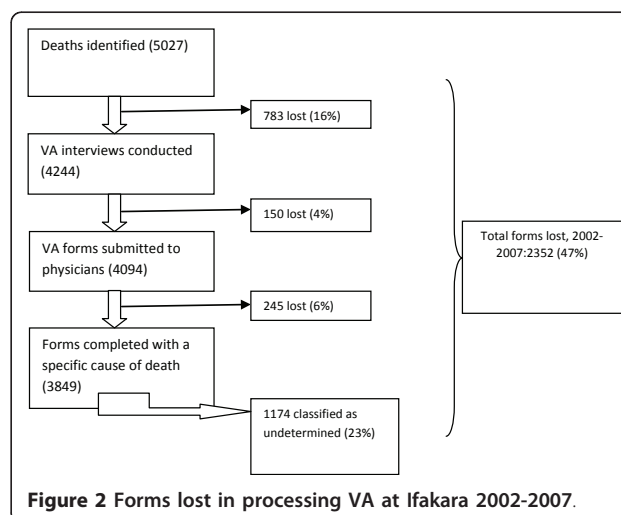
Deaths identified (5027)

783 lost (16%)

VA interviews conducted (4244)

150 lost (4%)

VA forms submitted to physicians (4094)

245 lost (6%)

Forms completed with a specific cause of death (3849)

1174 classified as undetermined (23%)

Total forms lost, 2002-2007:2352 (47%)

**Figure 2 Forms lost in processing VA at Ifakara 2002-2007**.